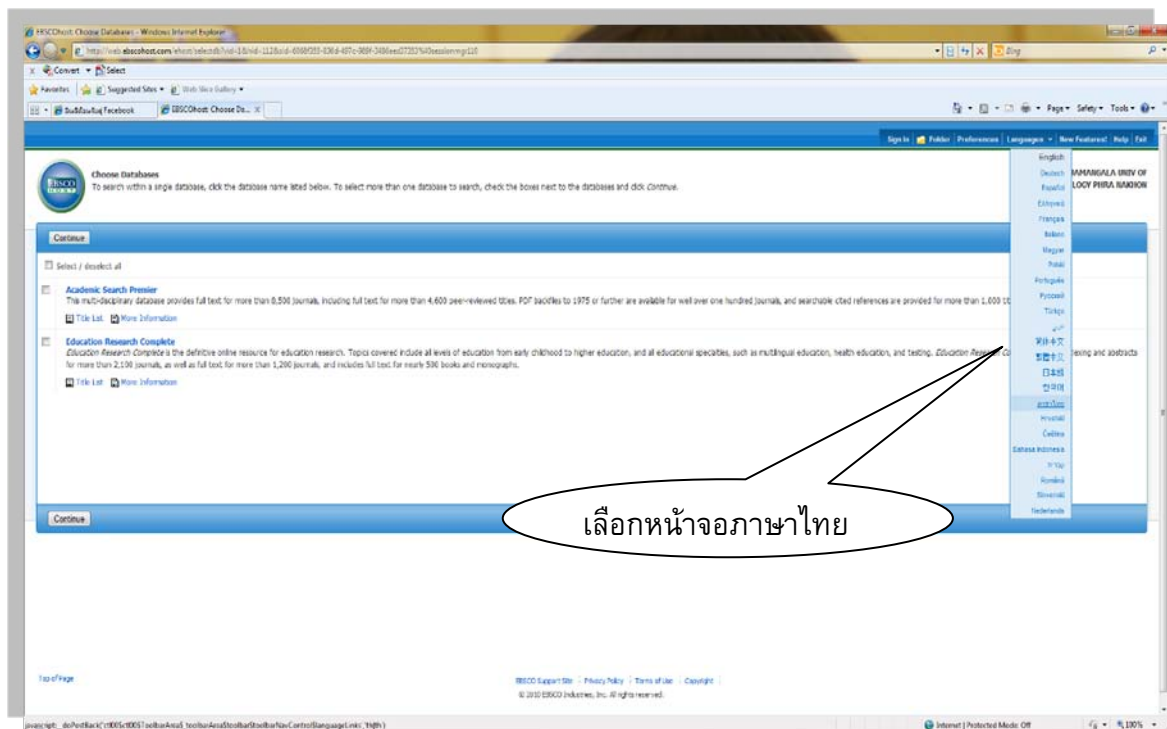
EBSCOhost: Choose Databases - Windows Internet Explorer

http://web.ebscohost.com/ehost/selectdb?vid=1&hid=112&sid=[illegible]

Convert Select

Favorites Suggested Sites Web Slice Gallery

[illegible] Facebook EBSCOhost: Choose Da...

Page Safety Tools

Sign In Folder Preferences Languages New Features! Help Exit

Choose Databases
To search within a single database, click the database name listed below. To select more than one database to search, check the boxes next to the databases and click Continue.

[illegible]AMANGALA UNIV OF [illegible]LOGY PHRA NAKHON

Continue

Select / deselect all

Academic Search Premier
This multi-disciplinary database provides full text for more than 8,500 journals, including full text for more than 4,600 peer-reviewed titles. PDF backfiles to 1975 or further are available for well over one hundred journals, and searchable cited references are provided for more than 1,000 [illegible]

Title List More Information

Education Research Complete
Education Research Complete is the definitive online resource for education research. Topics covered include all levels of education from early childhood to higher education, and all educational specialties, such as multilingual education, health education, and testing. Education Research Co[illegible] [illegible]exing and abstracts for more than 2,100 journals, as well as full text for more than 1,200 journals, and includes full text for nearly 500 books and monographs.

Title List More Information

English
Deutsch
Español
Ελληνικά
Français
Italiano
Magyar
Polski
Português
Русский
Türkçe
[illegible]
简体中文
繁體中文
日本語
한국어
ภาษาไทย
Hrvatski
Čeština
Bahasa Indonesia
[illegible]
Română
Slovenski
Nederlands

เลือกหน้าจอภาษาไทย

Continue

Top of Page

EBSCO Support Site | Privacy Policy | Terms of Use | Copyright
© 2010 EBSCO Industries, Inc. All rights reserved.

javascript:__doPostBack('ctl00$ctl00$ToolbarArea$toolbar$ToolbarNavControl$language$Link','thth')

Internet | Protected Mode: Off 100%